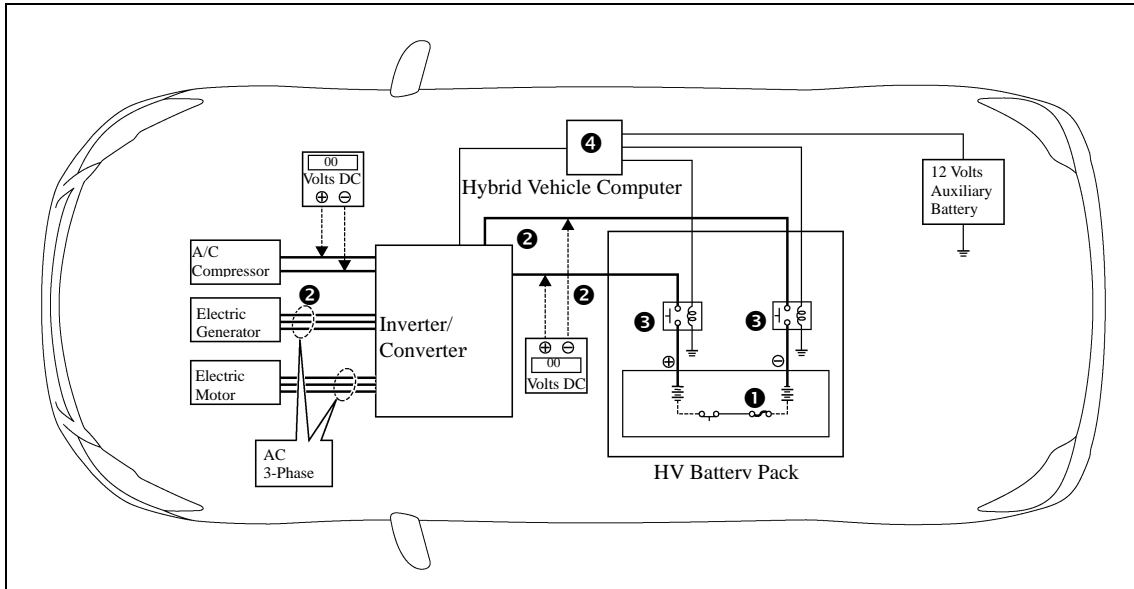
4

Hybrid Vehicle Computer

12 Volts Auxiliary Battery

00
Volts DC
⊕ ⊖

A/C Compressor

2

Electric Generator

2

Electric Motor

Inverter/ Converter

2

⊕ ⊖
00
Volts DC

3

3

⊕

⊖

1

AC 3-Phase

HV Batterv Pack